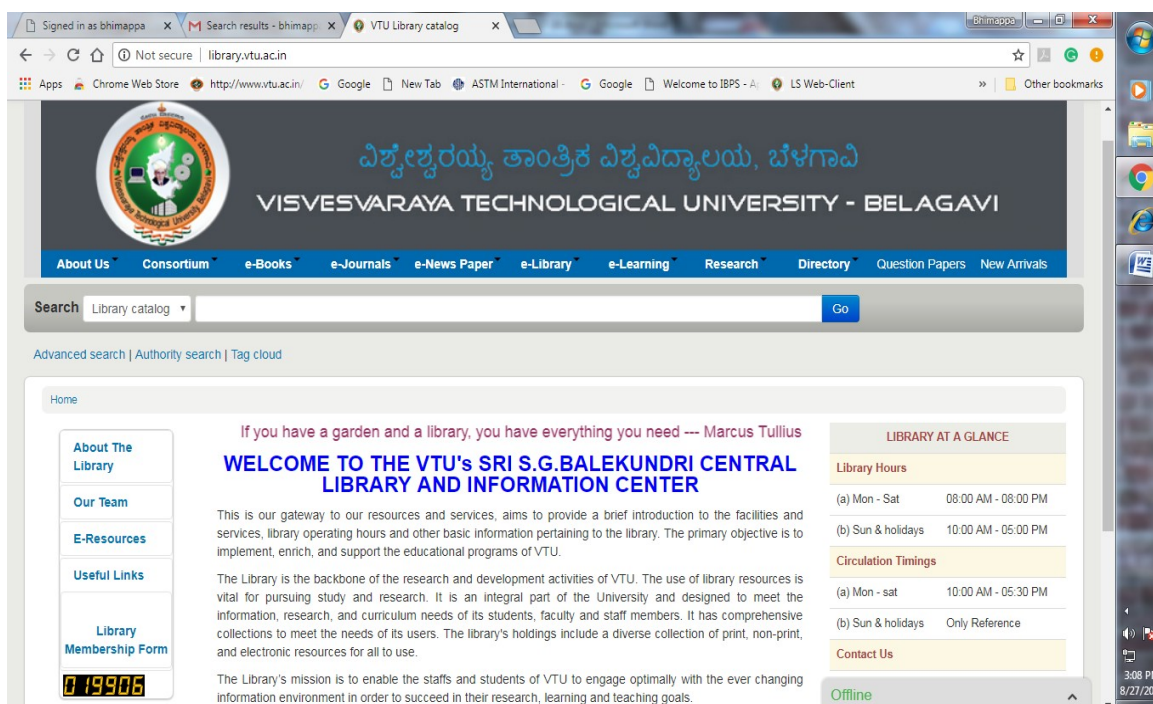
Signed in as bhimappa × Search results - bhimapp × VTU Library catalog ×

Bhimappa

Not secure | library.vtu.ac.in

Apps Chrome Web Store http://www.vtu.ac.in/ Google New Tab ASTM International - Google Welcome to IBPS - A LS Web-Client » Other bookmarks

ವಿಶ್ವೇಶ್ವರಯ್ಯ ತಾಂತ್ರಿಕ ವಿಶ್ವವಿದ್ಯಾಲಯ, ಬೆಳಗಾವಿ
VISVESVARAYA TECHNOLOGICAL UNIVERSITY - BELAGAVI

About Us Consortium e-Books e-Journals e-News Paper e-Library e-Learning Research Directory Question Papers New Arrivals

Search Library catalog Go

Advanced search | Authority search | Tag cloud

Home

About The Library
Our Team
E-Resources
Useful Links
Library Membership Form
0 19906

If you have a garden and a library, you have everything you need --- Marcus Tullius

WELCOME TO THE VTU's SRI S.G.BALEKUNDRI CENTRAL LIBRARY AND INFORMATION CENTER

This is our gateway to our resources and services, aims to provide a brief introduction to the facilities and services, library operating hours and other basic information pertaining to the library. The primary objective is to implement, enrich, and support the educational programs of VTU.

The Library is the backbone of the research and development activities of VTU. The use of library resources is vital for pursuing study and research. It is an integral part of the University and designed to meet the information, research, and curriculum needs of its students, faculty and staff members. It has comprehensive collections to meet the needs of its users. The library's holdings include a diverse collection of print, non-print, and electronic resources for all to use.

The Library's mission is to enable the staffs and students of VTU to engage optimally with the ever changing information environment in order to succeed in their research, learning and teaching goals.

LIBRARY AT A GLANCE

| Library Hours | |
|---|---|
| (a) Mon - Sat | 08:00 AM - 08:00 PM |
| (b) Sun & holidays | 10:00 AM - 05:00 PM |
| Circulation Timings | |
| (a) Mon - sat | 10:00 AM - 05:30 PM |
| (b) Sun & holidays | Only Reference |
| Contact Us | |

Offline

3:08 P
8/27/20